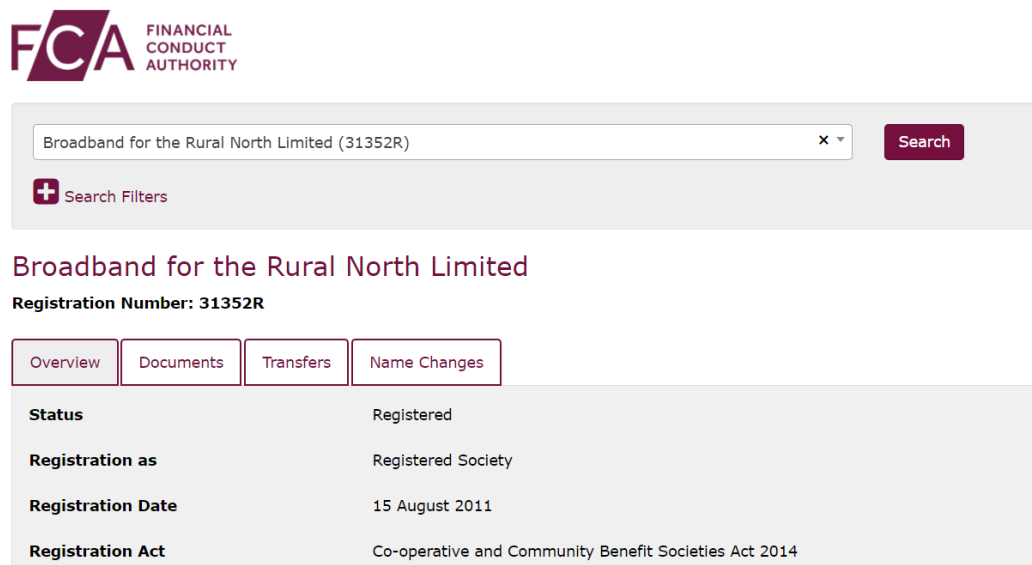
FCA FINANCIAL CONDUCT AUTHORITY

Broadband for the Rural North Limited (31352R) ×

Search

Search Filters

Broadband for the Rural North Limited

Registration Number: 31352R

Overview Documents Transfers Name Changes

| | |
|---|---|
| Status | Registered |
| Registration as | Registered Society |
| Registration Date | 15 August 2011 |
| Registration Act | Co-operative and Community Benefit Societies Act 2014 |